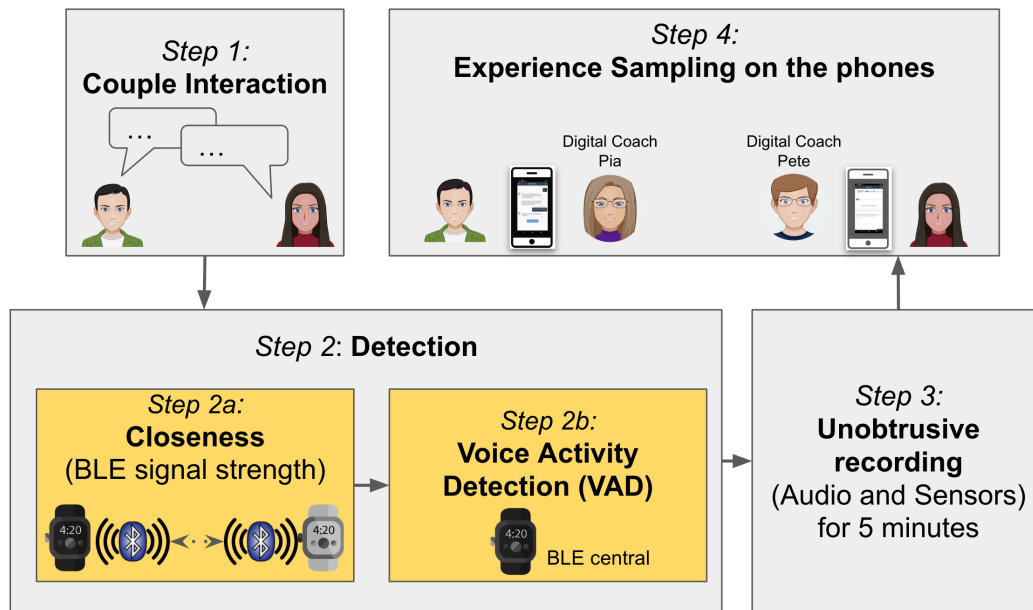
Step 1:
Couple Interaction

...

...

Step 4:
Experience Sampling on the phones

Digital Coach
Pia

Digital Coach
Pete

Step 2: Detection

Step 2a:
Closeness
(BLE signal strength)

4:20

4:20

Step 2b:
Voice Activity
Detection (VAD)

4:20

BLE central

Step 3:
Unobtrusive
recording
(Audio and Sensors)
for 5 minutes